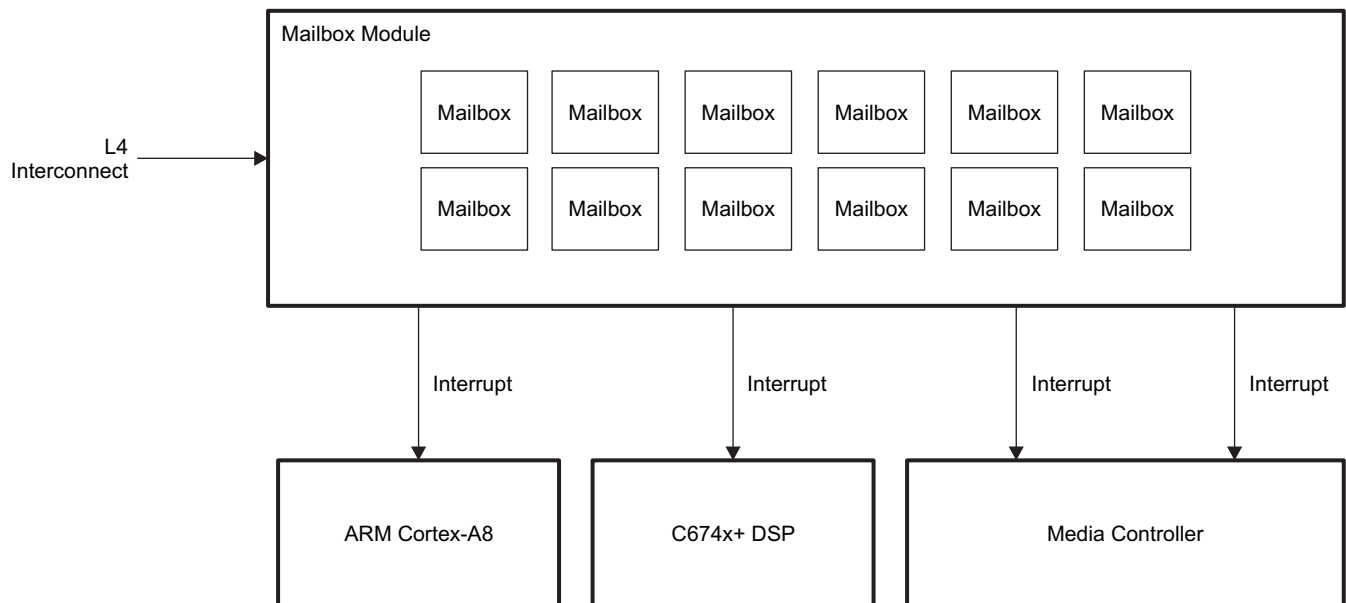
Mailbox Module

L4 Interconnect

Mailbox
Mailbox
Mailbox
Mailbox
Mailbox
Mailbox
Mailbox
Mailbox
Mailbox
Mailbox
Mailbox
Mailbox

Interrupt
Interrupt
Interrupt
Interrupt

ARM Cortex-A8

C674x+ DSP

Media Controller